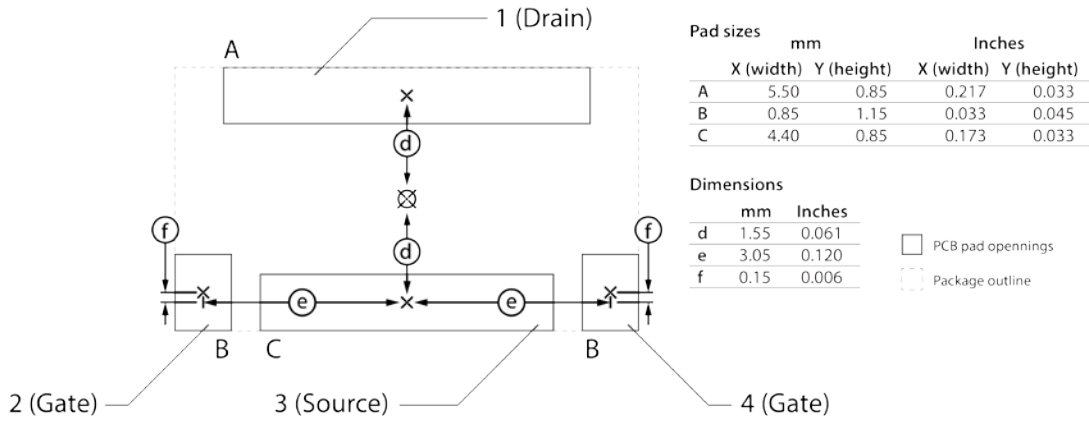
1 (Drain)

A

d

d

f

f

e

e

B

C

B

2 (Gate)

3 (Source)

4 (Gate)

Pad sizes

| | mm X (width) | mm Y (height) | Inches X (width) | Inches Y (height) |
|---|---|---|---|---|
| A | 5.50 | 0.85 | 0.217 | 0.033 |
| B | 0.85 | 1.15 | 0.033 | 0.045 |
| C | 4.40 | 0.85 | 0.173 | 0.033 |

Dimensions

| | mm | Inches |
|---|---|---|
| d | 1.55 | 0.061 |
| e | 3.05 | 0.120 |
| f | 0.15 | 0.006 |

PCB pad opennings

Package outline